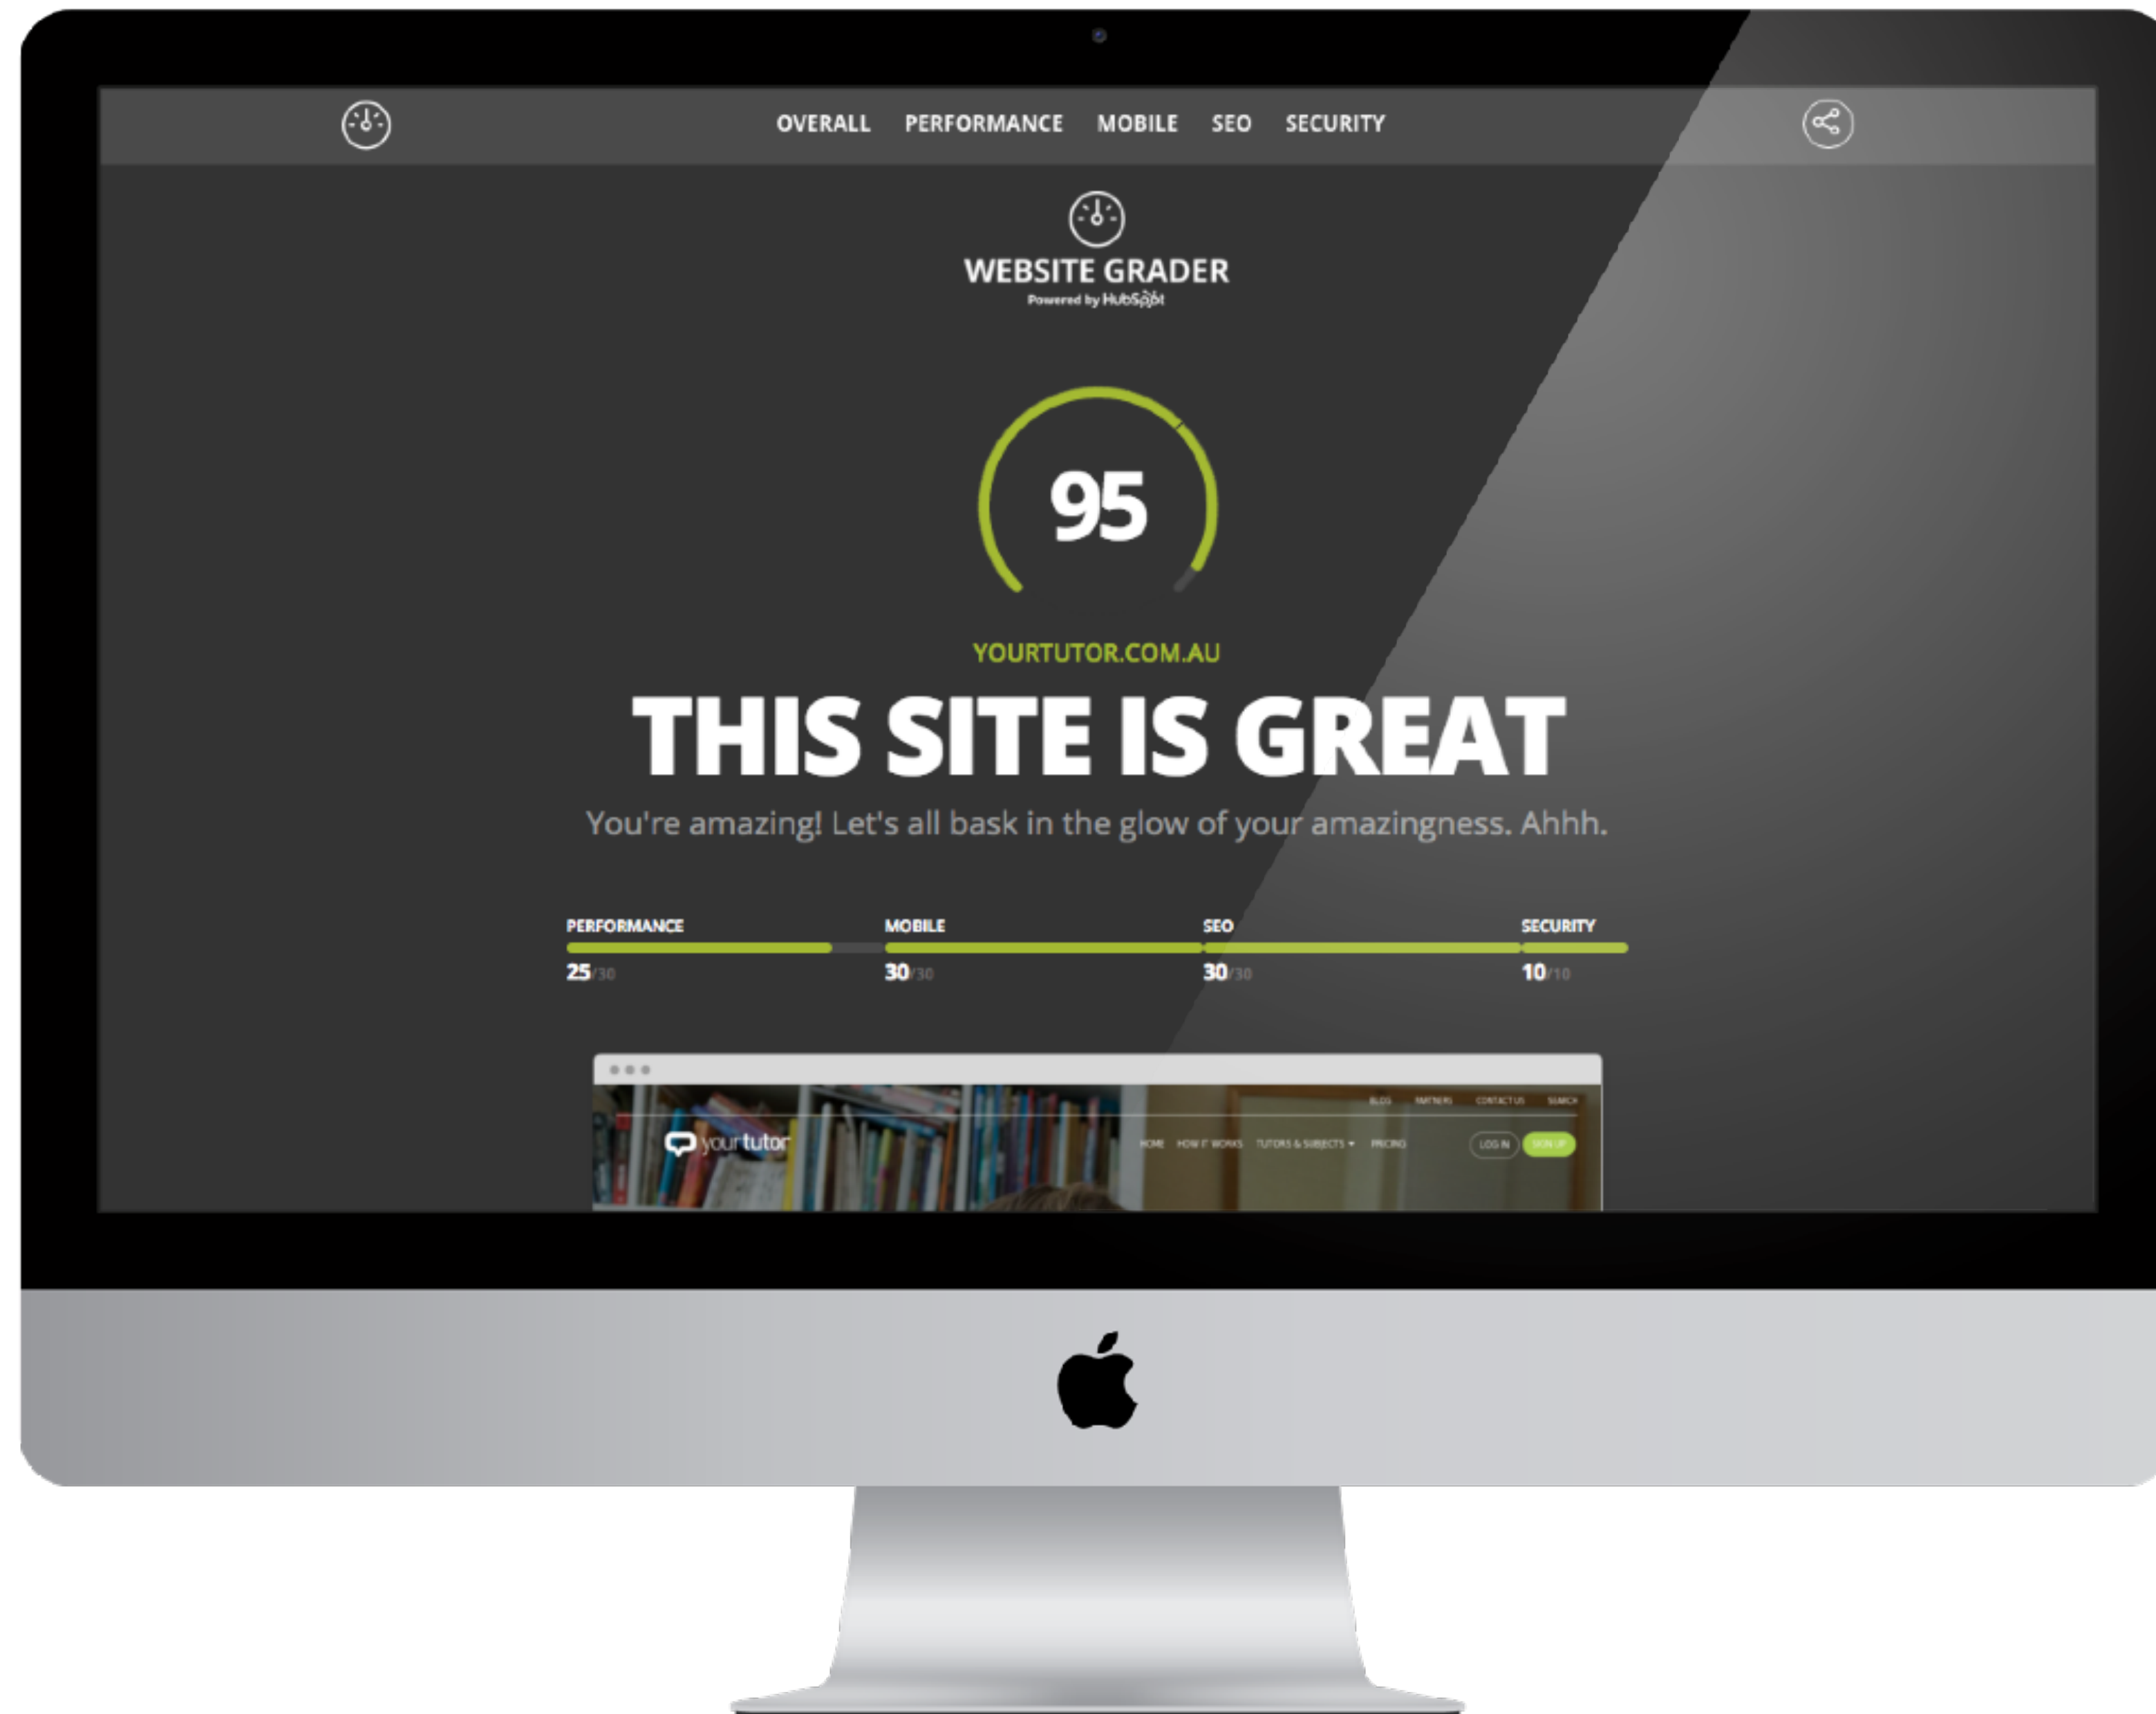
OVERALL PERFORMANCE MOBILE SEO SECURITY

WEBSITE GRADER
Powered by HubSpot

95

YOURTUTOR.COM.AU

THIS SITE IS GREAT

You're amazing! Let's all bask in the glow of your amazingness. Ahhh.

PERFORMANCE
25/30

MOBILE
30/30

SEO
30/30

SECURITY
10/10

BLOG PARTNERS CONTACT US SEARCH

yourtutor

HOME HOW IT WORKS TUTORS & SUBJECTS PRICING LOG IN SIGN UP